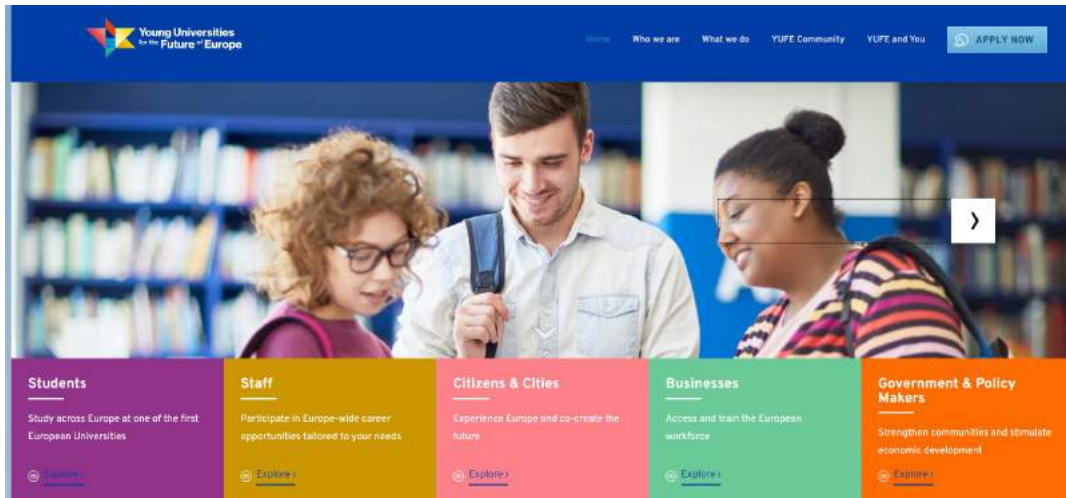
Young Universities for the Future of Europe

Home Who we are What we do YUFE Community YUFE and You APPLY NOW

Students

Study across Europe at one of the first European Universities

Explore ›

Staff

Participate in Europe-wide career opportunities tailored to your needs

Explore ›

Citizens & Cities

Experience Europe and co-create the future

Explore ›

Businesses

Access and train the European workforce

Explore ›

Government & Policy Makers

Strengthen communities and stimulate economic development

Explore ›